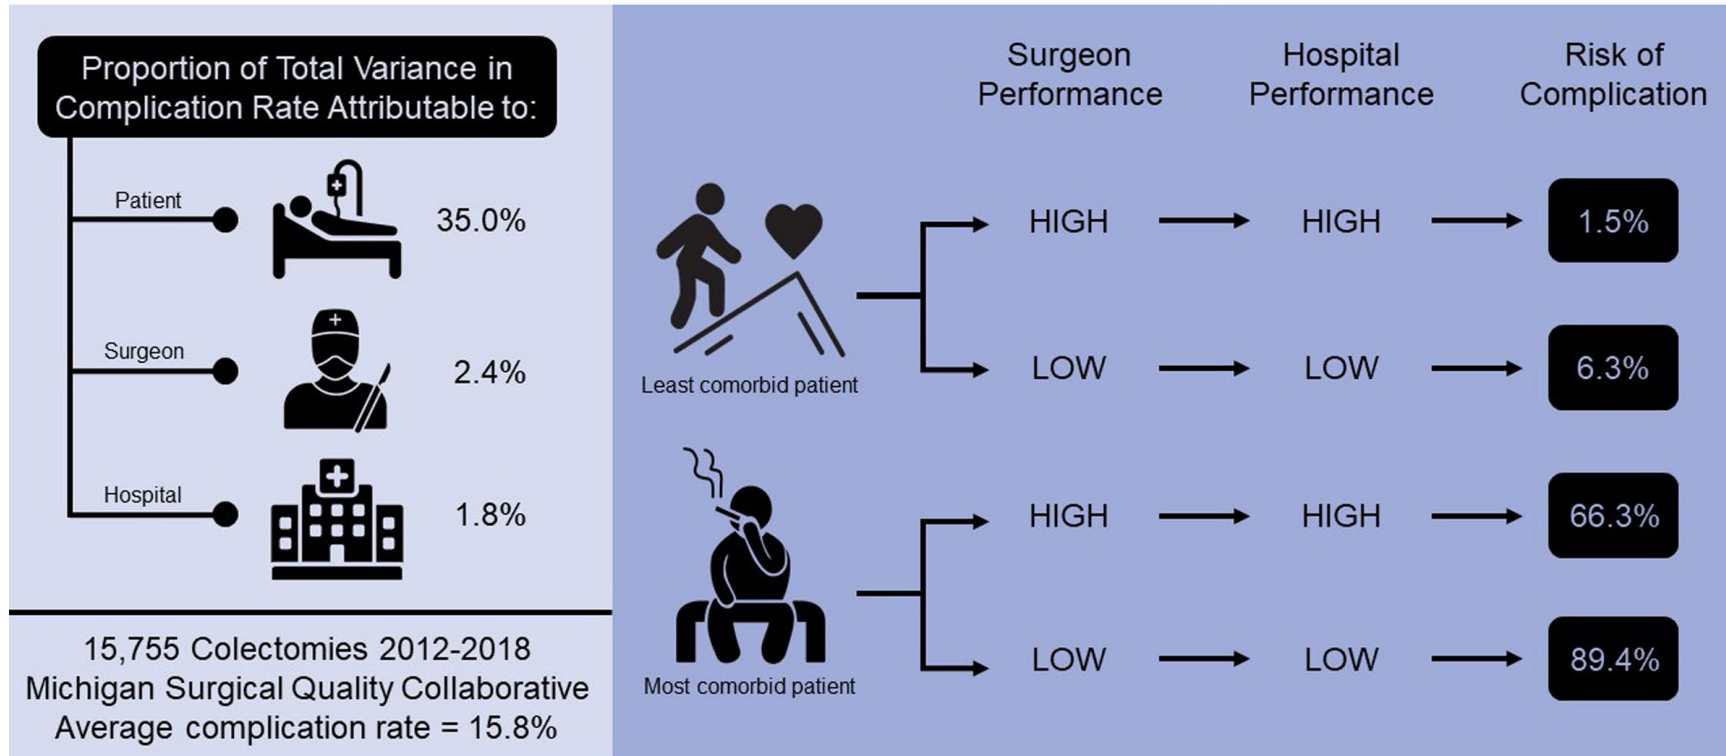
Proportion of Total Variance in Complication Rate Attributable to:

Patient 35.0%

Surgeon 2.4%

Hospital 1.8%

15,755 Colectomies 2012-2018
Michigan Surgical Quality Collaborative
Average complication rate = 15.8%

Surgeon Performance

Hospital Performance

Risk of Complication

Least comorbid patient

HIGH HIGH 1.5%

LOW LOW 6.3%

Most comorbid patient

HIGH HIGH 66.3%

LOW LOW 89.4%